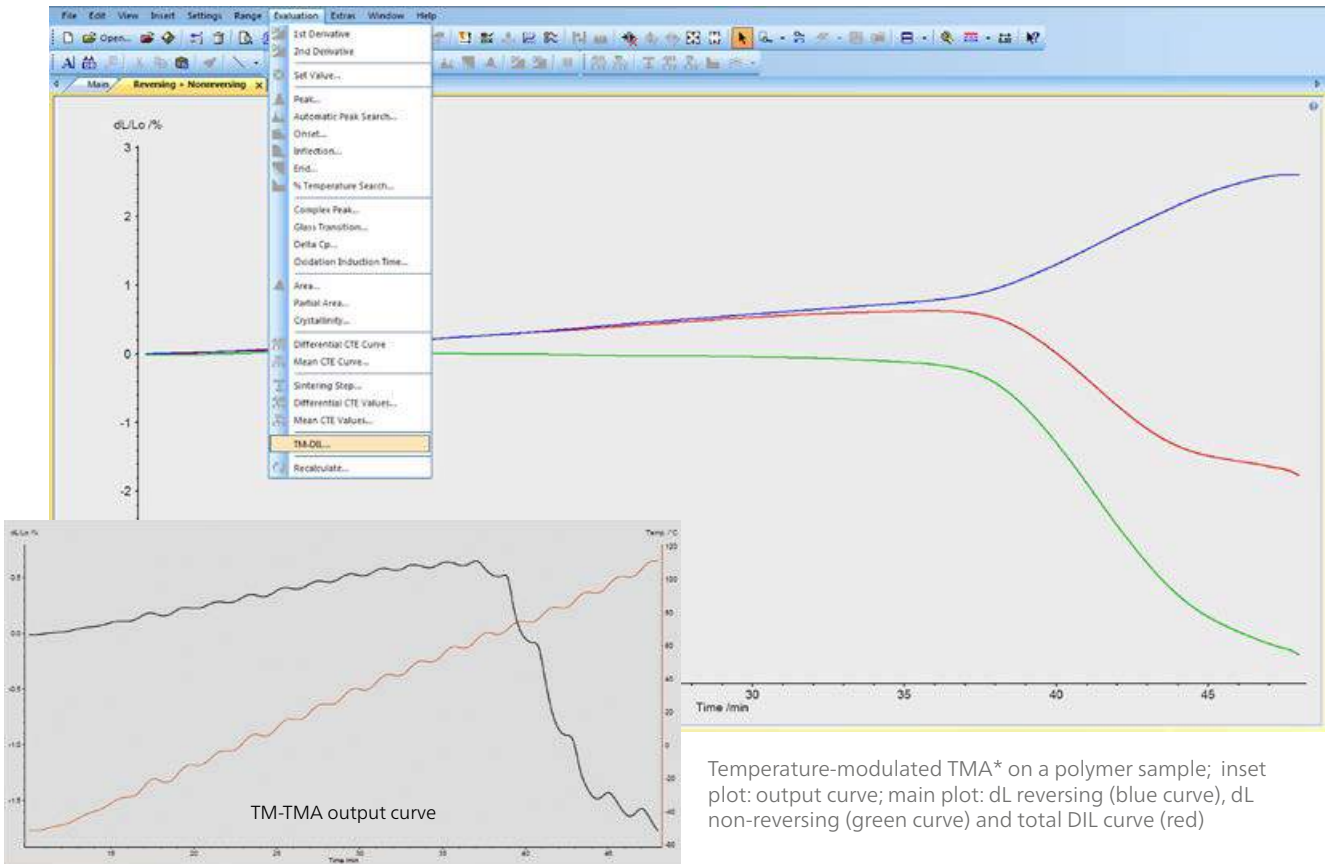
File Edit View Insert Settings Range Evaluation Extras Window Help

Open...

Main Reversing + Nonreversing

1st Derivative
2nd Derivative
Set Value...
Peak...
Automatic Peak Search...
Onset...
Inflection...
End...
% Temperature Search...
Complex Peak...
Glass Transition...
Delta Cp...
Oxidation Induction Time...
Area...
Partial Area...
Crystallinity...
Differential CTE Curve
Mean CTE Curve...
Sintering Step...
Differential CTE Values...
Mean CTE Values...
TM-DIL...
Recalculate...

dL/Lo /%
3
2
1
0
-1
-2

30
35
40
45
Time /min

dL/Lo /%
Temp. /°C
0.5
0.0
-0.5
-1.0
-1.5
120
100
80
60
40
20
0
-20
-40
-60
15
20
25
30
35
40
45
Time /min

TM-TMA output curve

Temperature-modulated TMA* on a polymer sample; inset plot: output curve; main plot: dL reversing (blue curve), dL non-reversing (green curve) and total DIL curve (red)